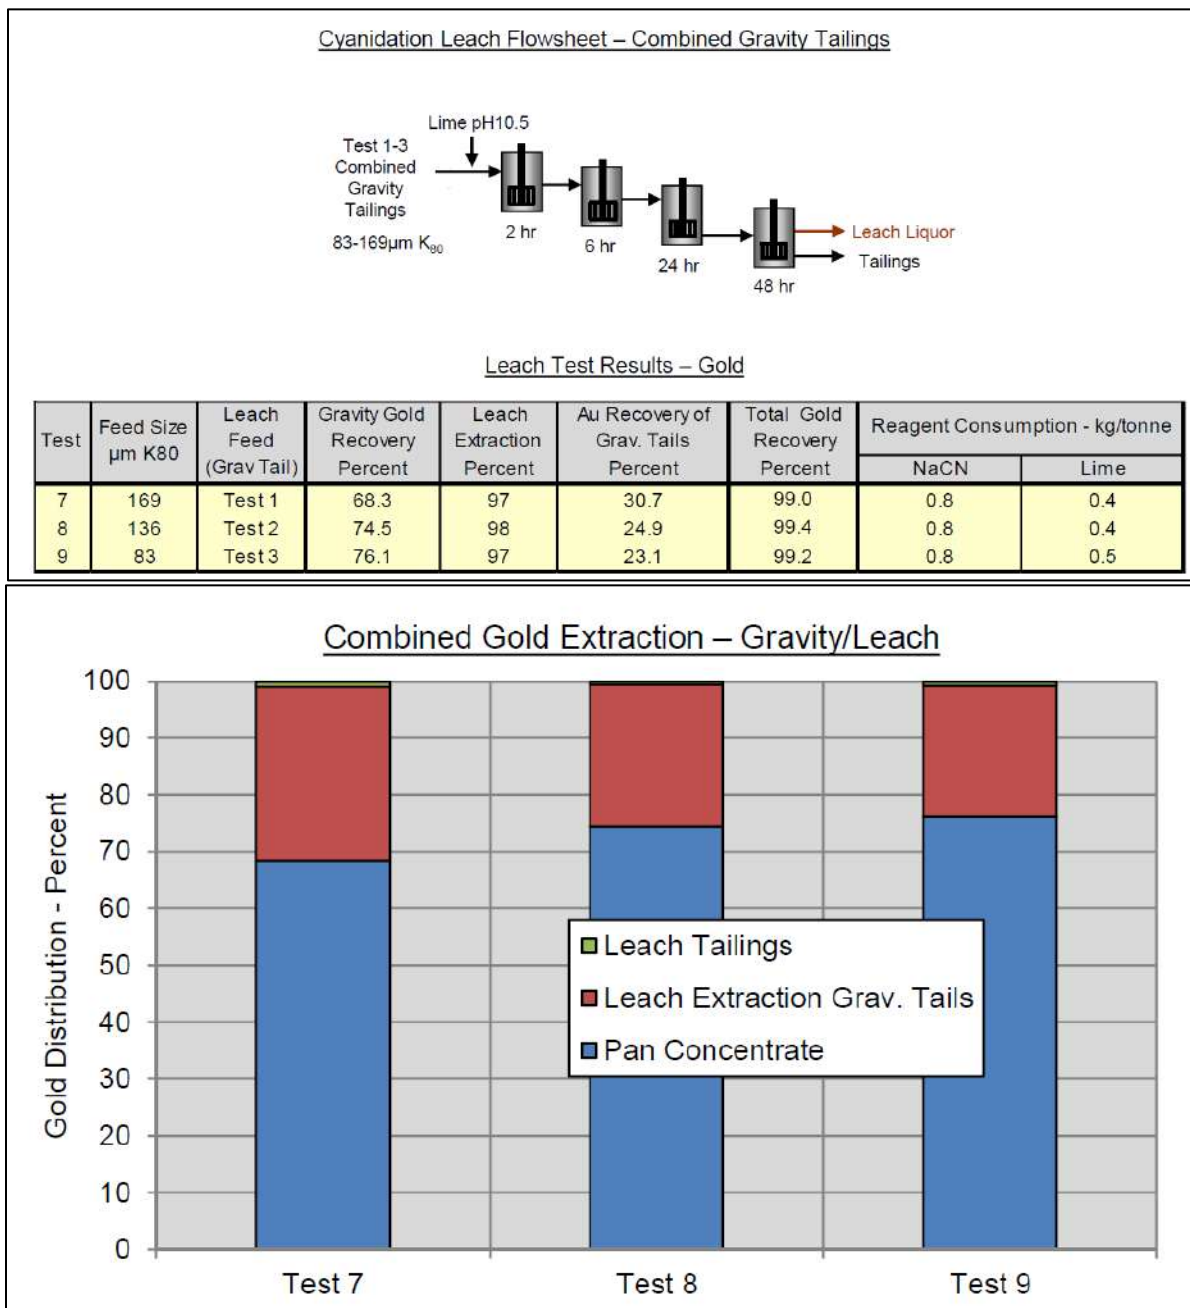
Cyanidation Leach Flowsheet – Combined Gravity Tailings

Test 1-3 Combined Gravity Tailings

83-169µm $K_{80}$

Lime pH10.5

2 hr

6 hr

24 hr

48 hr

Leach Liquor

Tailings

Leach Test Results – Gold

| Test | Feed Size µm K80 | Leach Feed (Grav Tail) | Gravity Gold Recovery Percent | Leach Extraction Percent | Au Recovery of Grav. Tails Percent | Total Gold Recovery Percent | Reagent Consumption - kg/tonne NaCN | Reagent Consumption - kg/tonne Lime |
|---|---|---|---|---|---|---|---|---|
| 7 | 169 | Test 1 | 68.3 | 97 | 30.7 | 99.0 | 0.8 | 0.4 |
| 8 | 136 | Test 2 | 74.5 | 98 | 24.9 | 99.4 | 0.8 | 0.4 |
| 9 | 83 | Test 3 | 76.1 | 97 | 23.1 | 99.2 | 0.8 | 0.5 |

Combined Gold Extraction – Gravity/Leach

Gold Distribution - Percent

100
90
80
70
60
50
40
30
20
10
0

Leach Tailings
Leach Extraction Grav. Tails
Pan Concentrate

Test 7
Test 8
Test 9